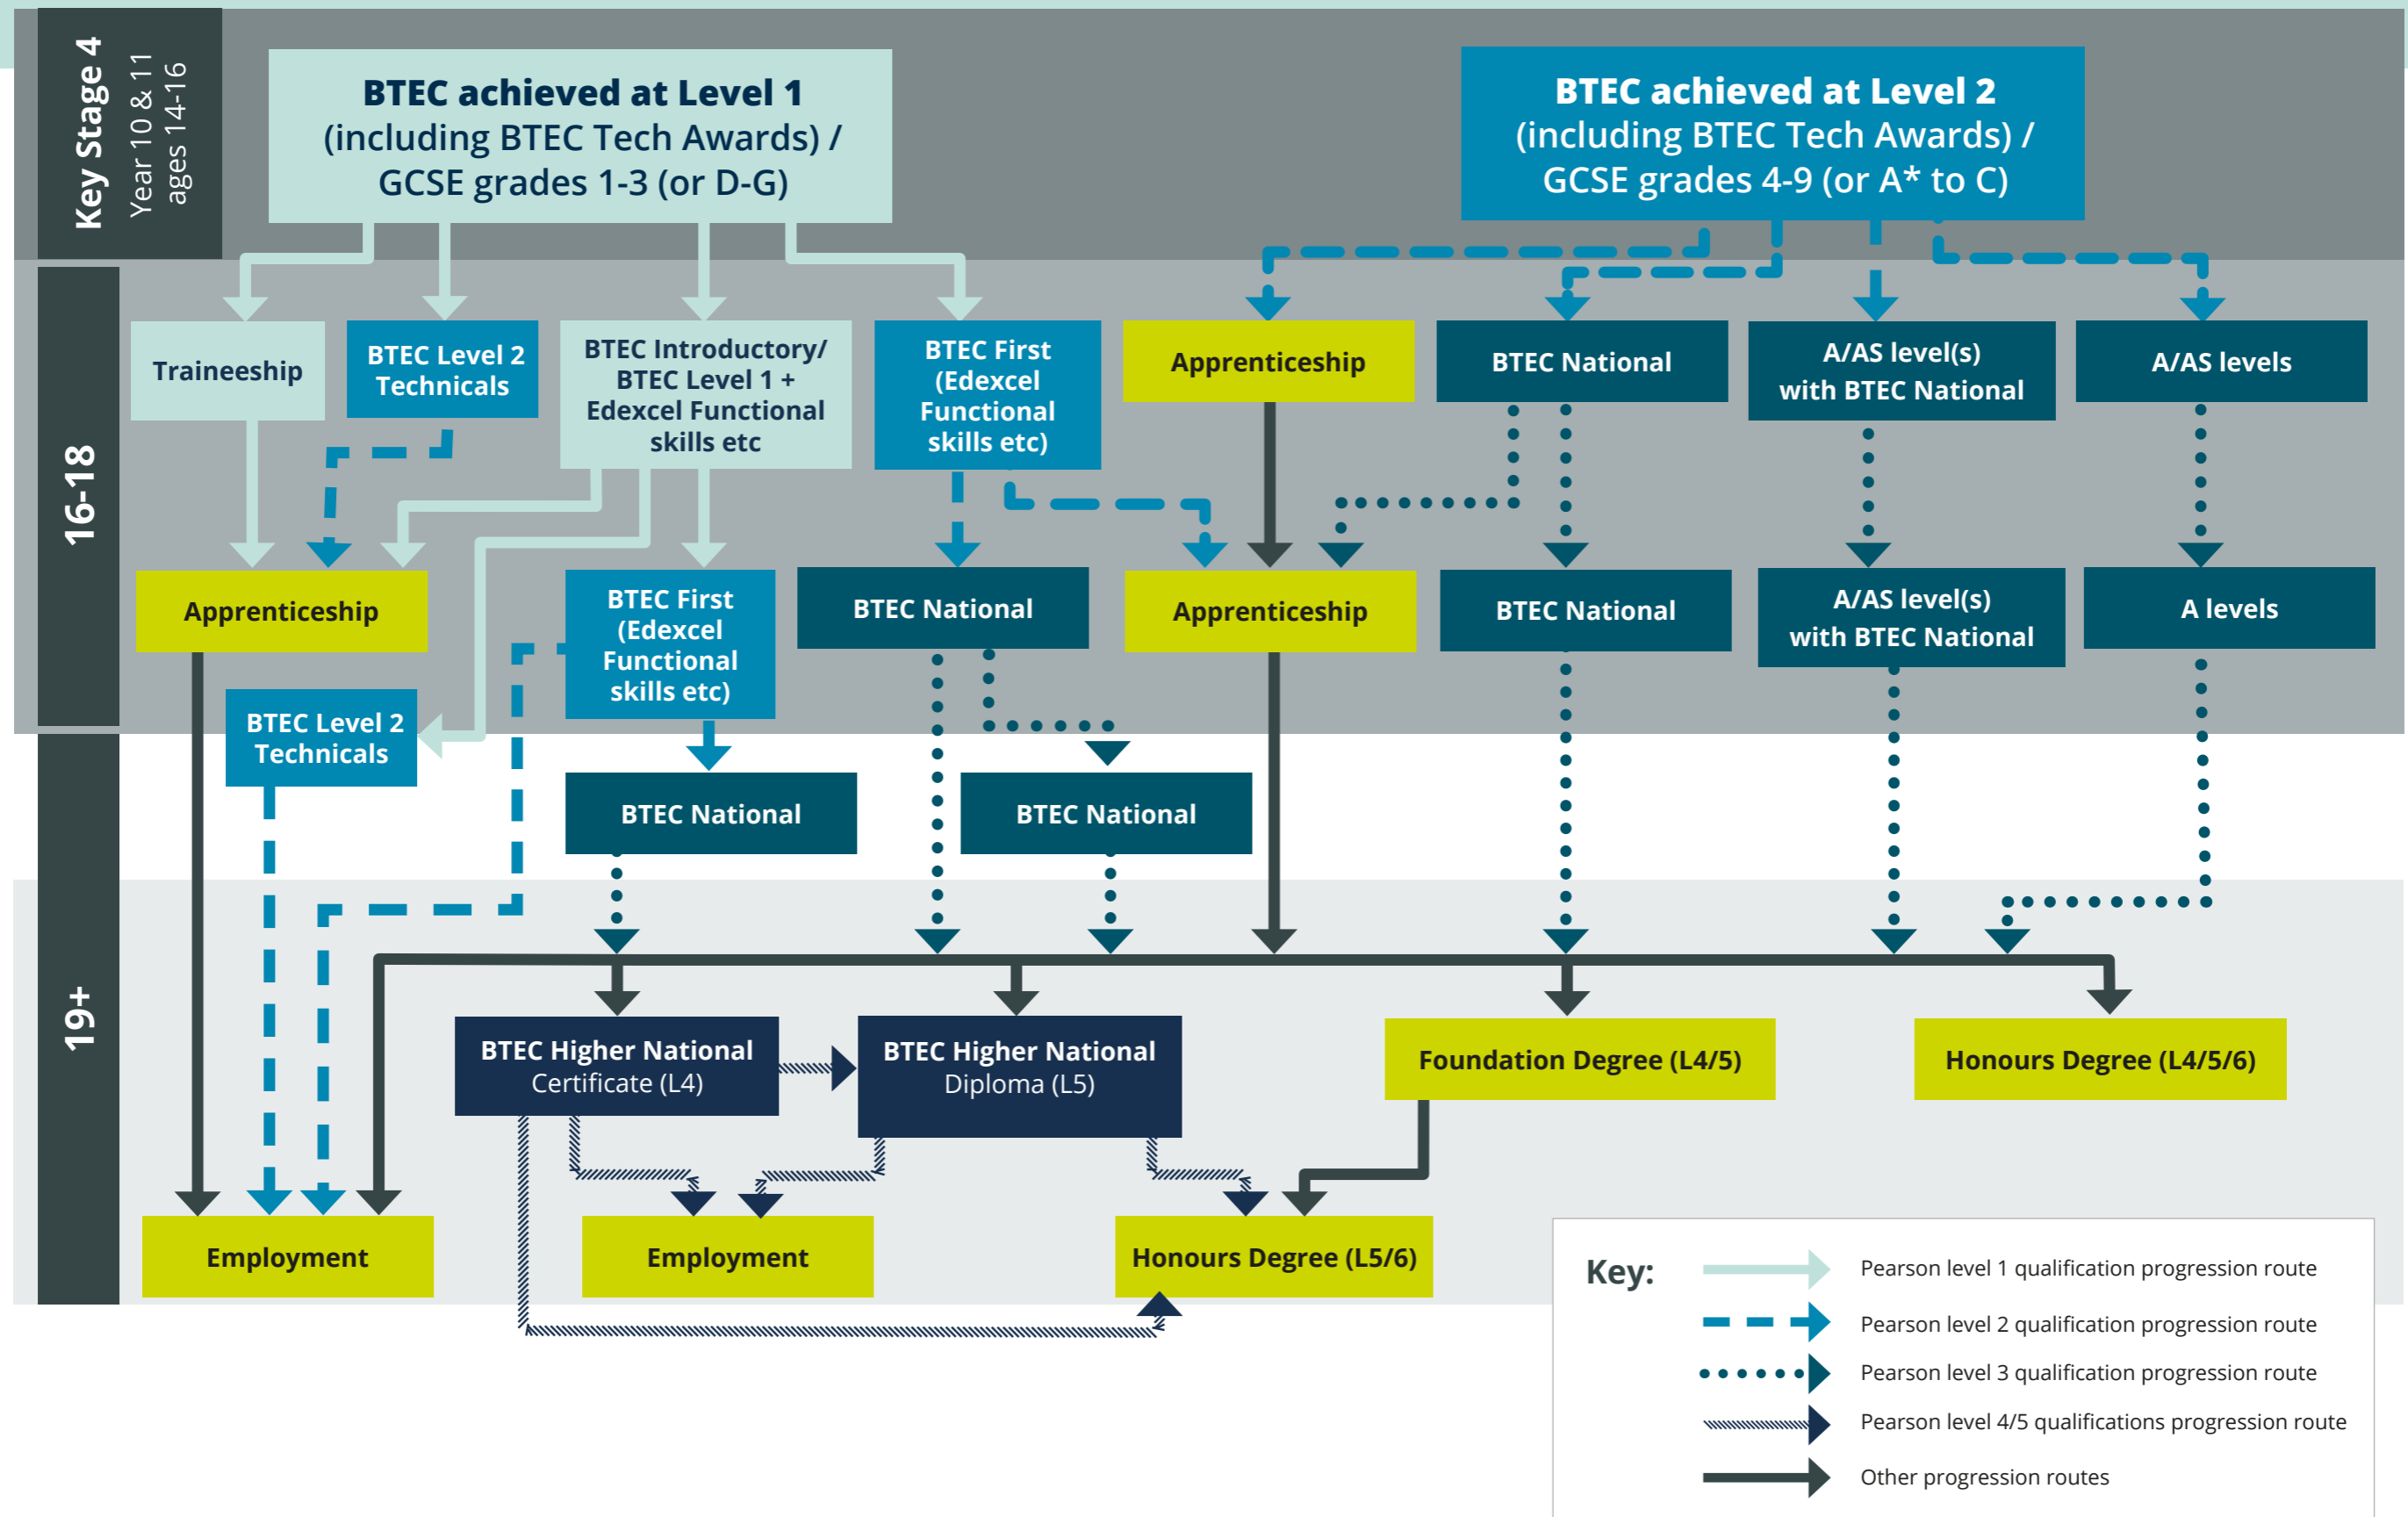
Key Stage 4
Year 10 & 11
ages 14-16

BTEC achieved at Level 1 (including BTEC Tech Awards) / GCSE grades 1-3 (or D-G)

BTEC achieved at Level 2 (including BTEC Tech Awards) / GCSE grades 4-9 (or A* to C)

16-18

Traineeship

BTEC Level 2 Technicals

BTEC Introductory/ BTEC Level 1 + Edexcel Functional skills etc

BTEC First (Edexcel Functional skills etc)

Apprenticeship

BTEC National

A/AS level(s) with BTEC National

A/AS levels

Apprenticeship

BTEC First (Edexcel Functional skills etc)

BTEC National

Apprenticeship

BTEC National

A/AS level(s) with BTEC National

A levels

BTEC Level 2 Technicals

BTEC National

BTEC National

19+

BTEC Higher National Certificate (L4)

BTEC Higher National Diploma (L5)

Foundation Degree (L4/5)

Honours Degree (L4/5/6)

Employment

Employment

Honours Degree (L5/6)

Key:
Pearson level 1 qualification progression route
Pearson level 2 qualification progression route
Pearson level 3 qualification progression route
Pearson level 4/5 qualifications progression route
Other progression routes